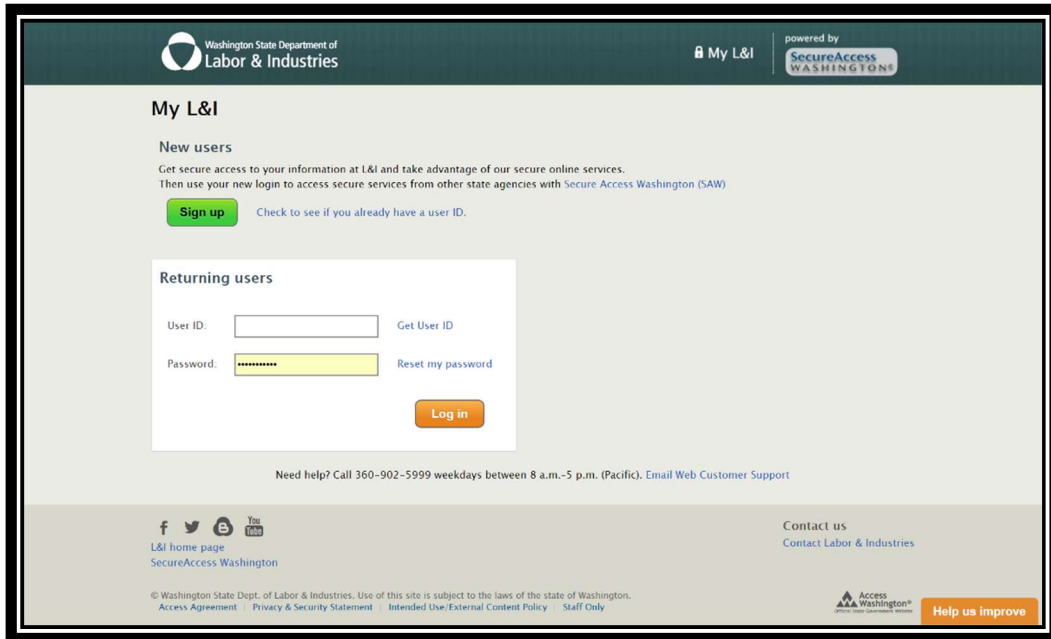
Washington State Department of
Labor & Industries

My L&I

powered by
SecureAccess
WASHINGTON

My L&I

New users

Get secure access to your information at L&I and take advantage of our secure online services.
Then use your new login to access secure services from other state agencies with Secure Access Washington (SAW)

Sign up

Check to see if you already have a user ID.

Returning users

User ID:

Get User ID

Password: ••••••••••

Reset my password

Log in

Need help? Call 360-902-5999 weekdays between 8 a.m.-5 p.m. (Pacific). Email Web Customer Support

You Tube

L&I home page
SecureAccess Washington

Contact us
Contact Labor & Industries

© Washington State Dept. of Labor & Industries. Use of this site is subject to the laws of the state of Washington.
Access Agreement | Privacy & Security Statement | Intended Use/External Content Policy | Staff Only

Access Washington®

Help us improve